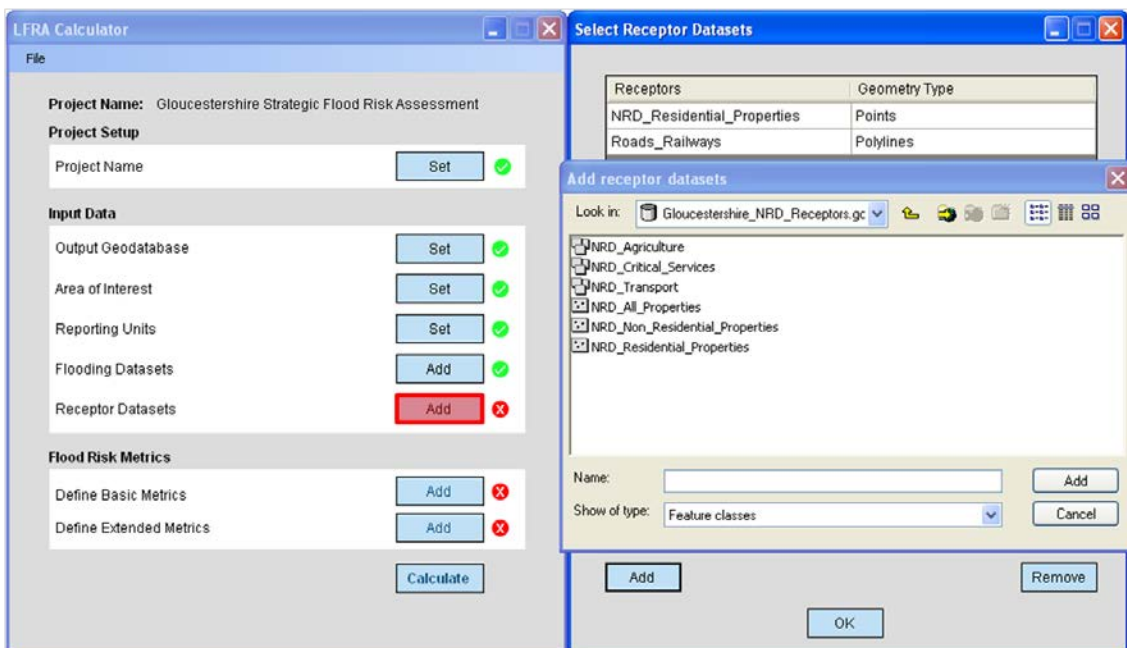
LFRA Calculator

File

Project Name: Gloucestershire Strategic Flood Risk Assessment

Project Setup

Project Name Set

Input Data

Output Geodatabase Set

Area of Interest Set

Reporting Units Set

Flooding Datasets Add

Receptor Datasets Add

Flood Risk Metrics

Define Basic Metrics Add

Define Extended Metrics Add

Calculate

Select Receptor Datasets

| Receptors | Geometry Type |
|---|---|
| NRD_Residential_Properties | Points |
| Roads_Railways | Polylines |

Add receptor datasets

Look in: Gloucestershire_NRD_Receptors.gc

NRD_Agriculture
NRD_Critical_Services
NRD_Transport
NRD_All_Properties
NRD_Non_Residential_Properties
NRD_Residential_Properties

Name: Add

Show of type: Feature classes Cancel

Add Remove

OK